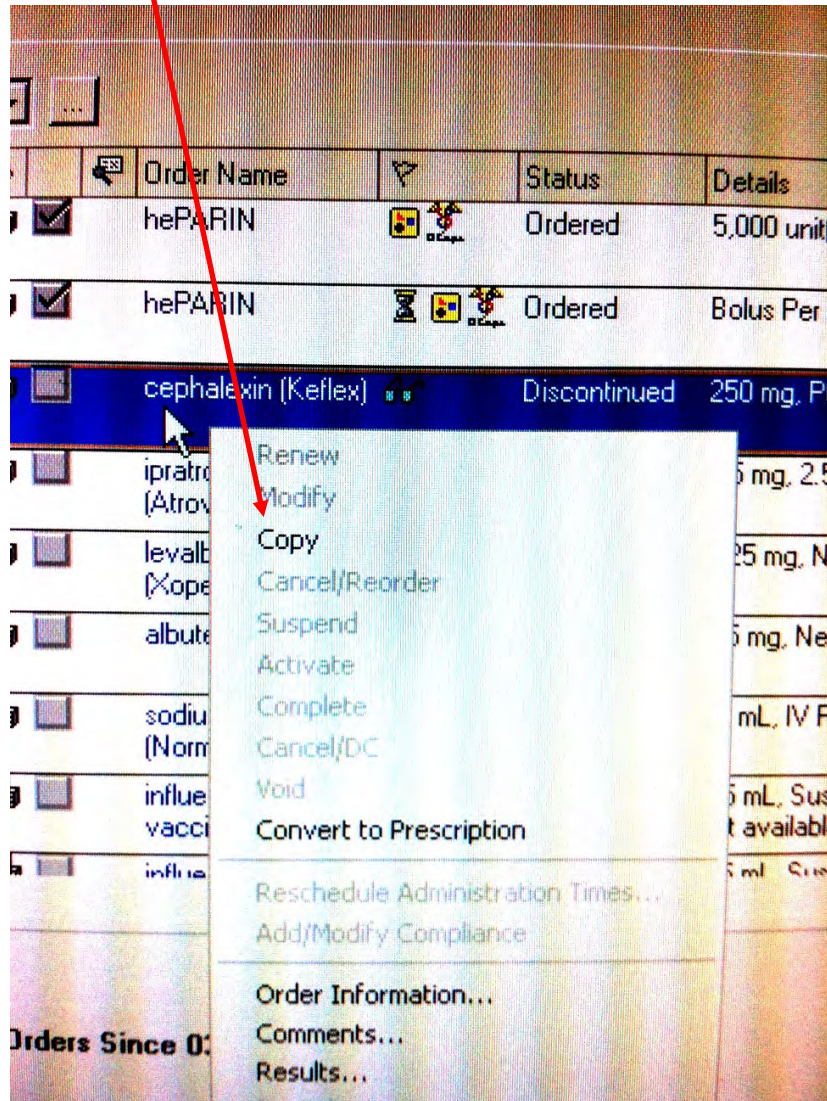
...

| | | Order Name | | Status | Details |
|---|---|---|---|---|---|
| | | hePARIN | | Ordered | 5,000 unit |
| | | hePARIN | | Ordered | Bolus Per |
| | | cephalexin (Keflex) | | Discontinued | 250 mg, P |
| | | ipratro (Atrov | | | 5 mg, 2.5 |
| | | levalb (Xope | | | 25 mg, N |
| | | albute | | | 5 mg, Ne |
| | | sodiu (Norm | | | mL, IV F |
| | | influe vacci | | | 5 mL, Sus t availabl |
| | | influe | | | 5 mL, Sus |

Renew
Modify
Copy
Cancel/Reorder
Suspend
Activate
Complete
Cancel/DC
Void
Convert to Prescription
Reschedule Administration Times...
Add/Modify Compliance
Order Information...
Comments...
Results...

Orders Since 0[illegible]